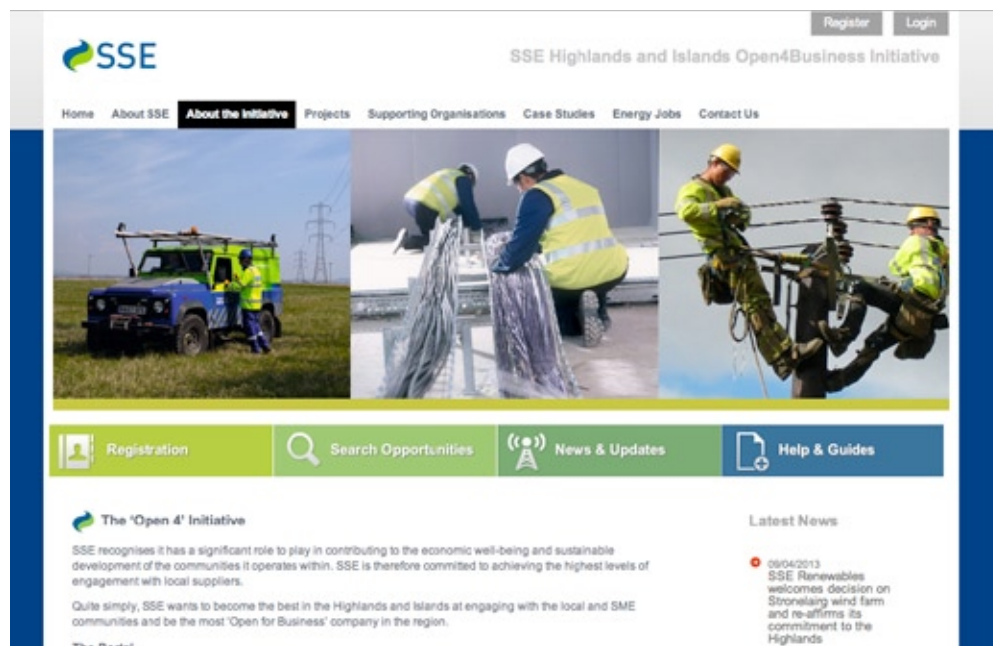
Register Login

SSE

SSE Highlands and Islands Open4Business Initiative

Home About SSE About the Initiative Projects Supporting Organisations Case Studies Energy Jobs Contact Us

Registration Search Opportunities News & Updates Help & Guides

The 'Open 4' Initiative

SSE recognises it has a significant role to play in contributing to the economic well-being and sustainable development of the communities it operates within. SSE is therefore committed to achieving the highest levels of engagement with local suppliers.

Quite simply, SSE wants to become the best in the Highlands and Islands at engaging with the local and SME communities and be the most 'Open for Business' company in the region.

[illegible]

Latest News

09/04/2013
SSE Renewables welcomes decision on Stronelairg wind farm and re-affirms its commitment to the Highlands